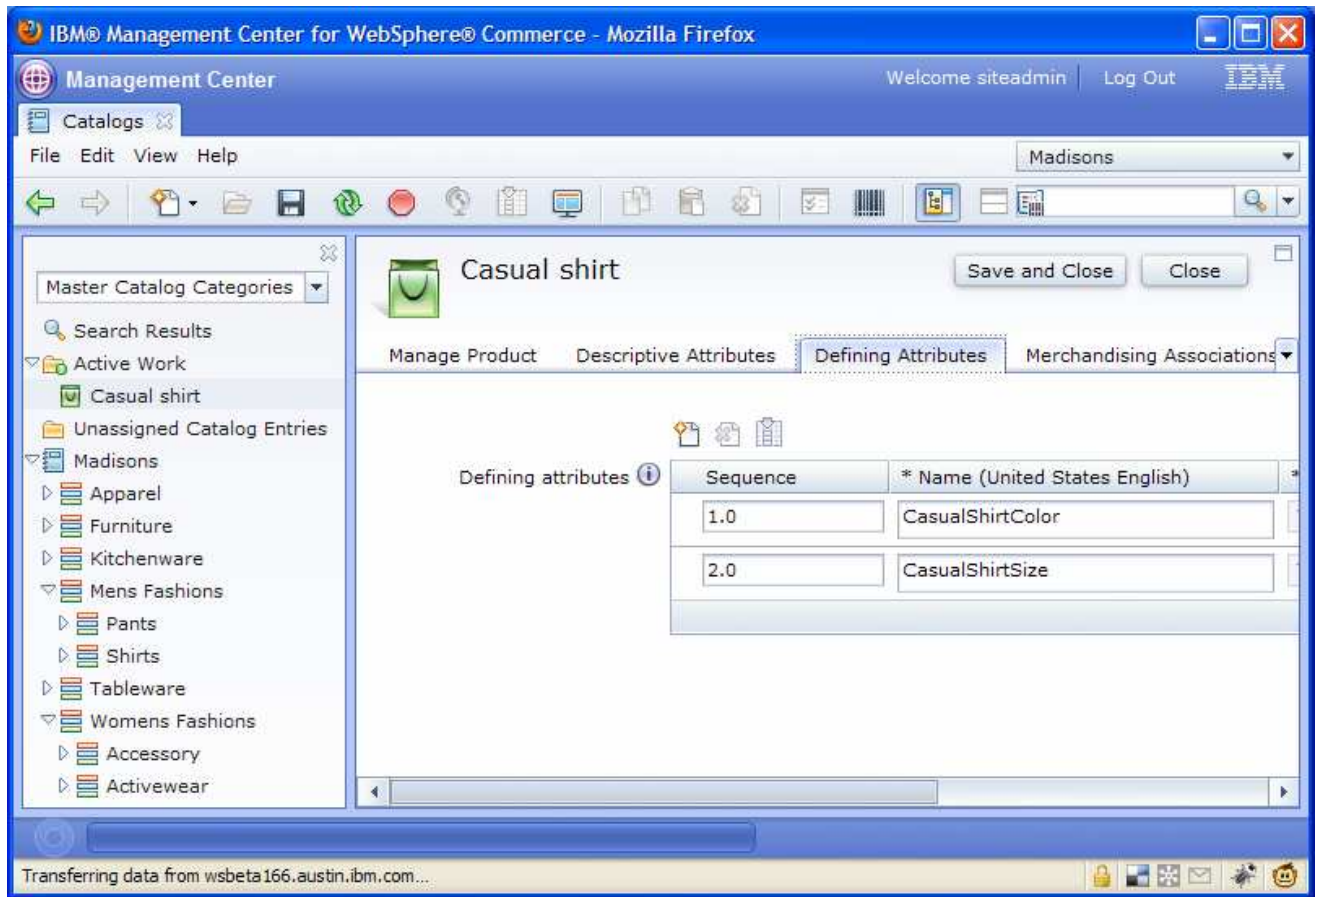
IBM® Management Center for WebSphere® Commerce - Mozilla Firefox

Management Center

Welcome siteadmin | Log Out

IBM

Catalogs

File Edit View Help

Madisons

Master Catalog Categories

Search Results

Active Work

Casual shirt

Unassigned Catalog Entries

Madisons

Apparel

Furniture

Kitchenware

Mens Fashions

Pants

Shirts

Tableware

Womens Fashions

Accessory

Activewear

Casual shirt

Save and Close

Close

Manage Product

Descriptive Attributes

Defining Attributes

Merchandising Associations

Defining attributes

| Sequence | * Name (United States English) |
|---|---|
| 1.0 | CasualShirtColor |
| 2.0 | CasualShirtSize |

Transferring data from wsbeta166.austin.ibm.com...